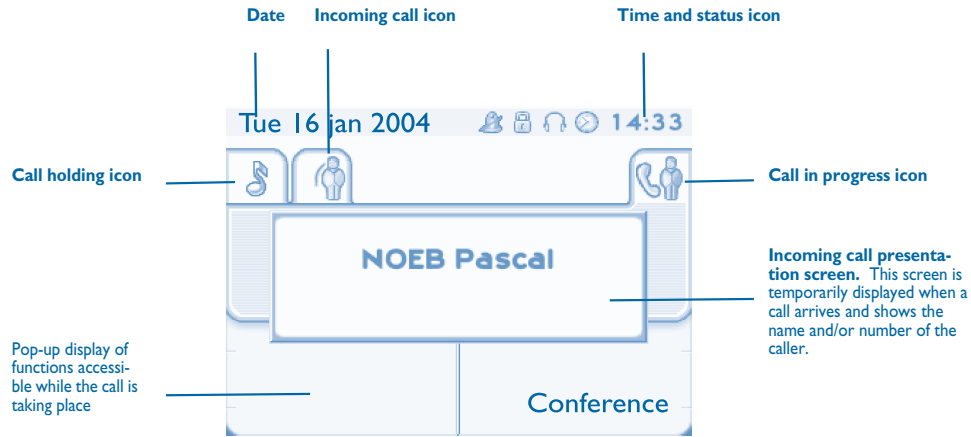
Date

Incoming call icon

Time and status icon

Tue 16 jan 2004

14:33

Call holding icon

Call in progress icon

NOEB Pascal

Incoming call presentation screen. This screen is temporarily displayed when a call arrives and shows the name and/or number of the caller.

Pop-up display of functions accessible while the call is taking place

Conference